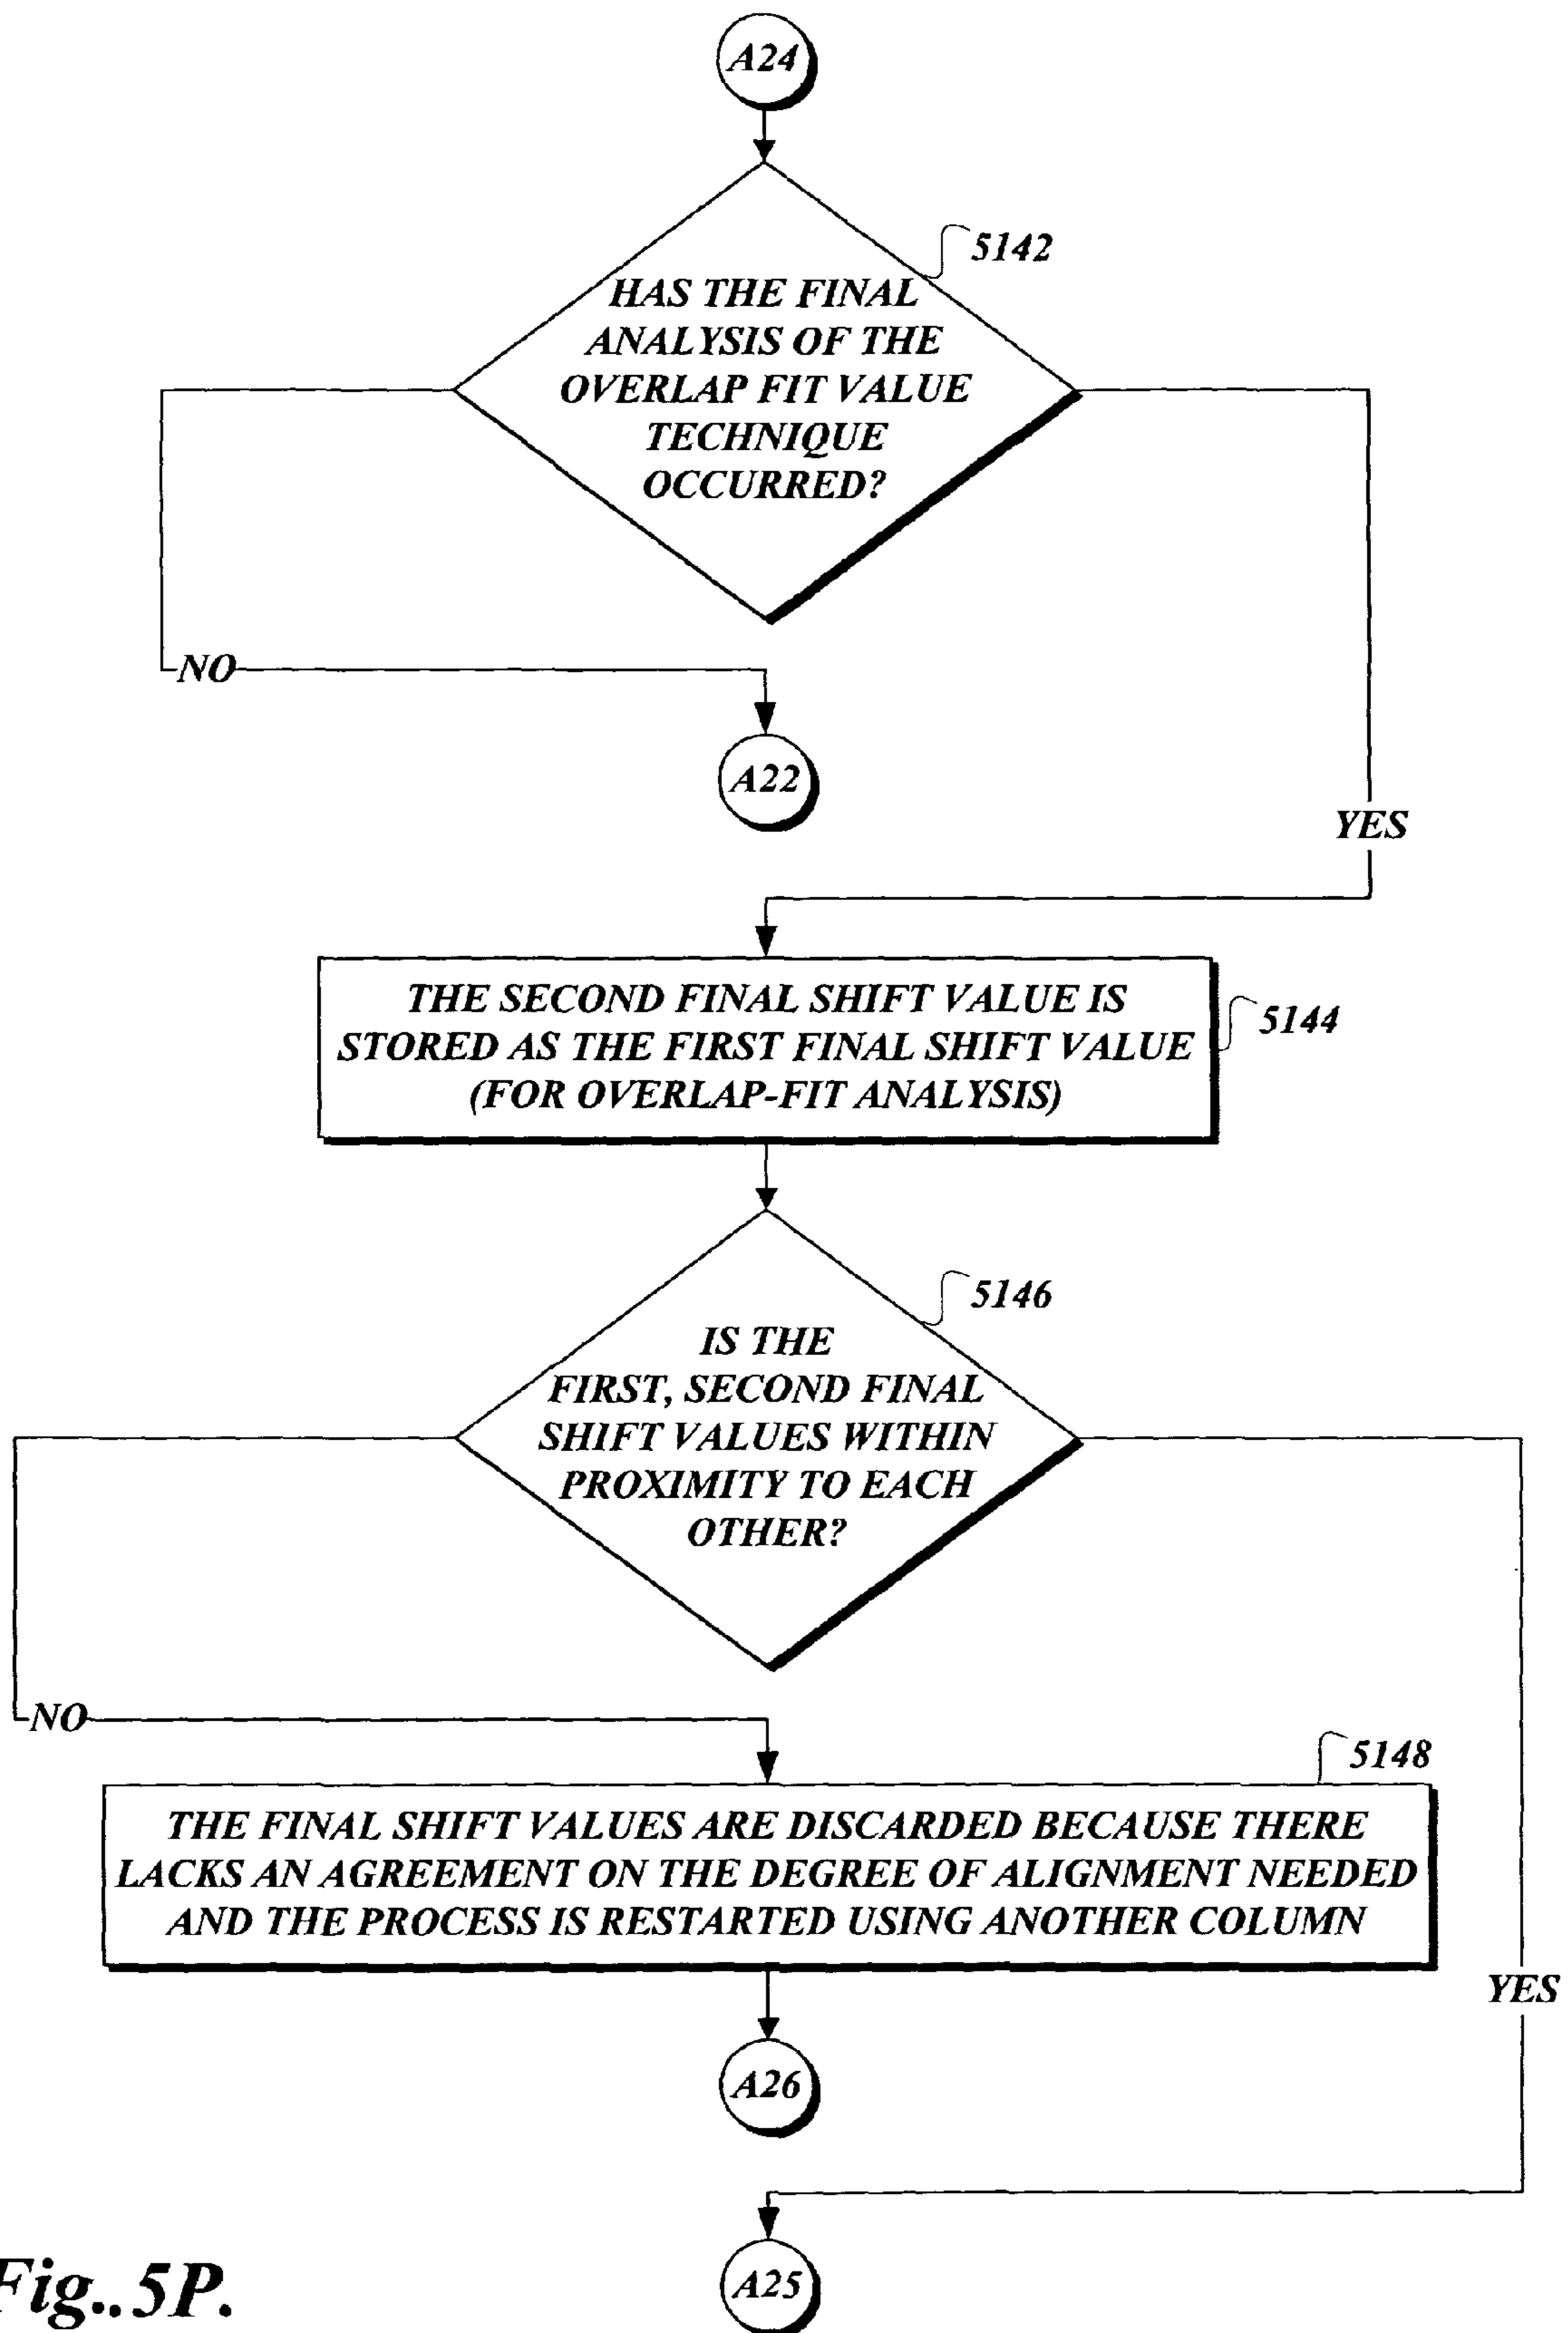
A24

5142

HAS THE FINAL ANALYSIS OF THE OVERLAP FIT VALUE TECHNIQUE OCCURRED?

NO

A22

YES

THE SECOND FINAL SHIFT VALUE IS STORED AS THE FIRST FINAL SHIFT VALUE (FOR OVERLAP-FIT ANALYSIS)

5144

5146

IS THE FIRST, SECOND FINAL SHIFT VALUES WITHIN PROXIMITY TO EACH OTHER?

NO

5148

THE FINAL SHIFT VALUES ARE DISCARDED BECAUSE THERE LACKS AN AGREEMENT ON THE DEGREE OF ALIGNMENT NEEDED AND THE PROCESS IS RESTARTED USING ANOTHER COLUMN

YES

A26

A25

Fig..5P.